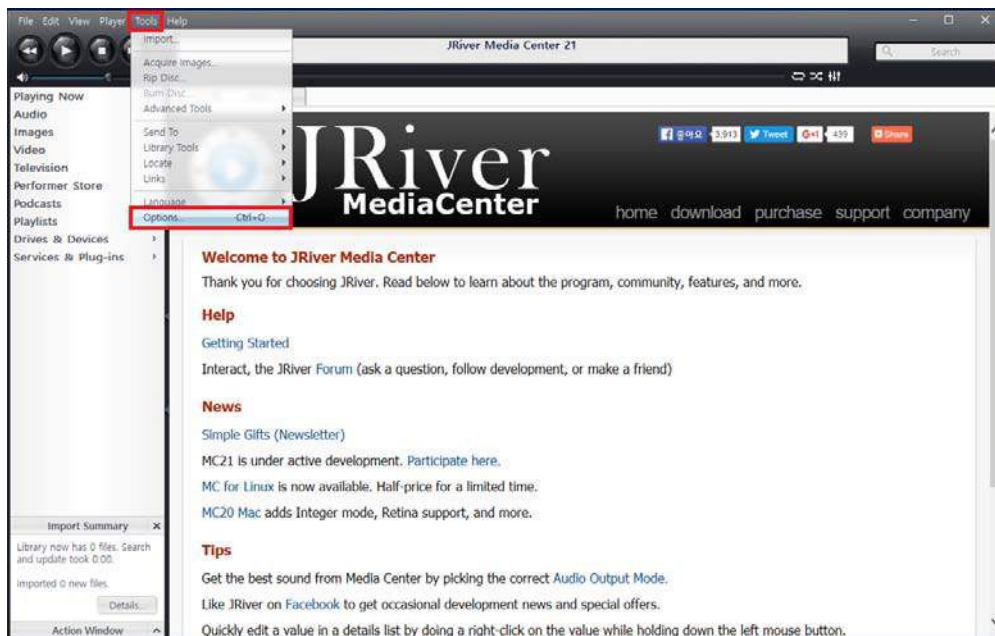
File Edit View Player Tools Help

JRiver Media Center 21

Search

Import...
Acquire Images...
Rip Disc...
Burn Disc...
Advanced Tools
Send To
Library Tools
Locate
Links
Language
Options... Ctrl+O

Playing Now
Audio
Images
Video
Television
Performer Store
Podcasts
Playlists
Drives & Devices
Services & Plug-ins

좋아요 3,913 Tweet G+1 439 Share

JRiver
MediaCenter

home download purchase support company

Welcome to JRiver Media Center

Thank you for choosing JRiver. Read below to learn about the program, community, features, and more.

Help

Getting Started

Interact, the JRiver Forum (ask a question, follow development, or make a friend)

News

Simple Gifts (Newsletter)

MC21 is under active development. Participate here.

MC for Linux is now available. Half-price for a limited time.

MC20 Mac adds Integer mode, Retina support, and more.

Tips

Get the best sound from Media Center by picking the correct Audio Output Mode.

Like JRiver on Facebook to get occasional development news and special offers.

Quickly edit a value in a details list by doing a right-click on the value while holding down the left mouse button.

Import Summary

Library now has 0 files. Search and update took 0:00.

Imported 0 new files.

Details...

Action Window